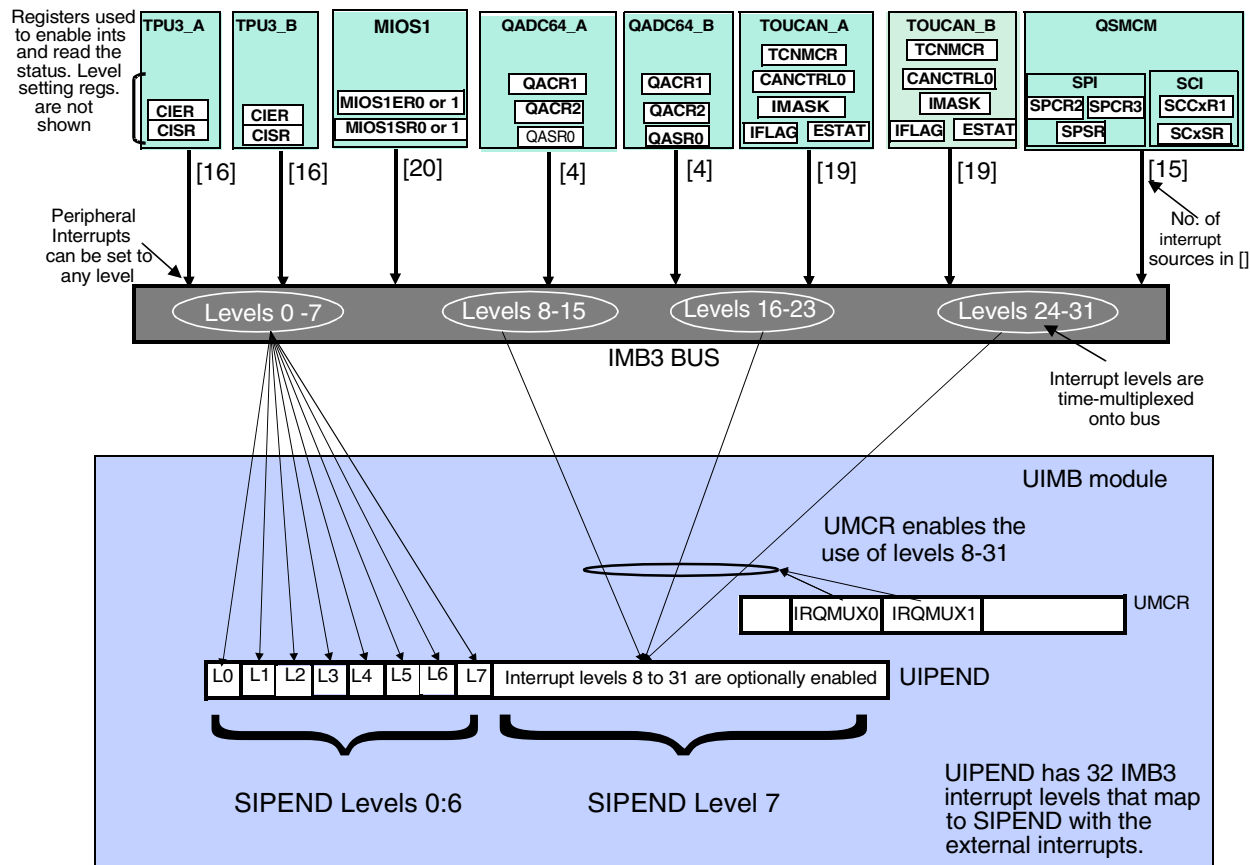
Registers used to enable ints and read the status. Level setting regs. are not shown

TPU3_A
CIER
CISR

TPU3_B
CIER
CISR

MIOS1
MIOS1ER0 or 1
MIOS1SR0 or 1

QADC64_A
QACR1
QACR2
QASR0

QADC64_B
QACR1
QACR2
QASR0

TOUCAN_A
TCNMCR
CANCTRL0
IMASK
IFLAG
ESTAT

TOUCAN_B
TCNMCR
CANCTRL0
IMASK
IFLAG
ESTAT

QSMCM
SPI
SPCR2
SPCR3
SPSR
SCI
SCCxR1
SCxSR

[16]
[16]
[20]
[4]
[4]
[19]
[19]
[15]

Peripheral Interrupts can be set to any level

No. of interrupt sources in []

Levels 0 -7
Levels 8-15
Levels 16-23
Levels 24-31

IMB3 BUS

Interrupt levels are time-multiplexed onto bus

UIMB module

UMCR enables the use of levels 8-31

IRQMUX0
IRQMUX1
UMCR

L0
L1
L2
L3
L4
L5
L6
L7
Interrupt levels 8 to 31 are optionally enabled
UIPEND

SIPEND Levels 0:6
SIPEND Level 7

UIPEND has 32 IMB3 interrupt levels that map to SIPEND with the external interrupts.